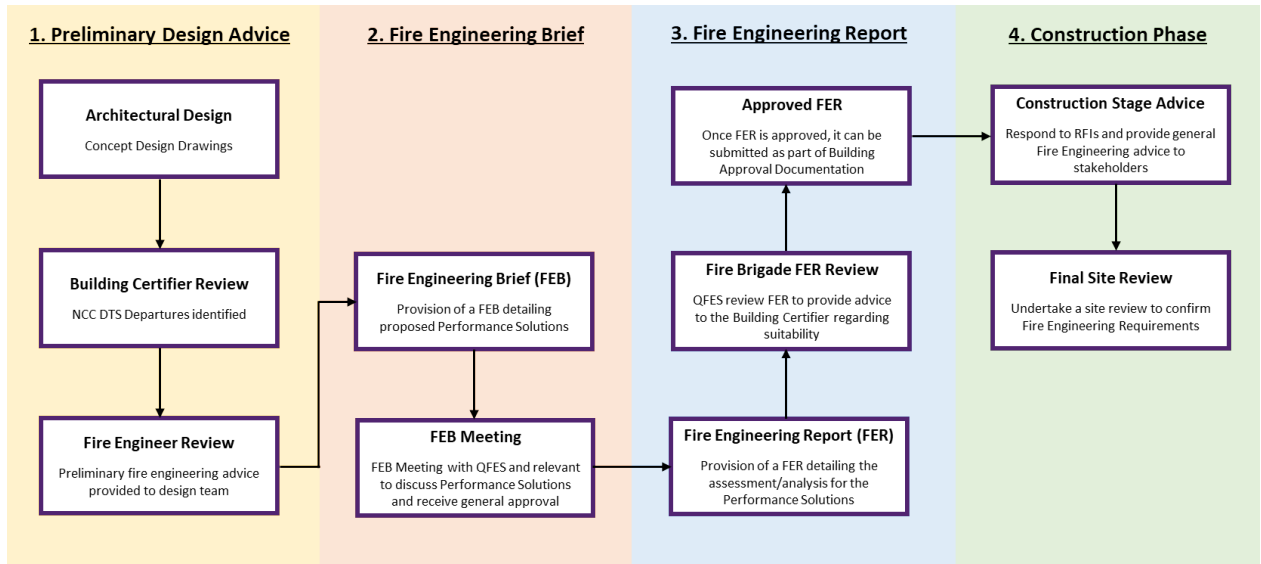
1. Preliminary Design Advice

Architectural Design
Concept Design Drawings

Building Certifier Review
NCC DTS Departures identified

Fire Engineer Review
Preliminary fire engineering advice provided to design team

2. Fire Engineering Brief

Fire Engineering Brief (FEB)
Provision of a FEB detailing proposed Performance Solutions

FEB Meeting
FEB Meeting with QFES and relevant to discuss Performance Solutions and receive general approval

3. Fire Engineering Report

Approved FER
Once FER is approved, it can be submitted as part of Building Approval Documentation

Fire Brigade FER Review
QFES review FER to provide advice to the Building Certifier regarding suitability

Fire Engineering Report (FER)
Provision of a FER detailing the assessment/analysis for the Performance Solutions

4. Construction Phase

Construction Stage Advice
Respond to RFIs and provide general Fire Engineering advice to stakeholders

Final Site Review
Undertake a site review to confirm Fire Engineering Requirements